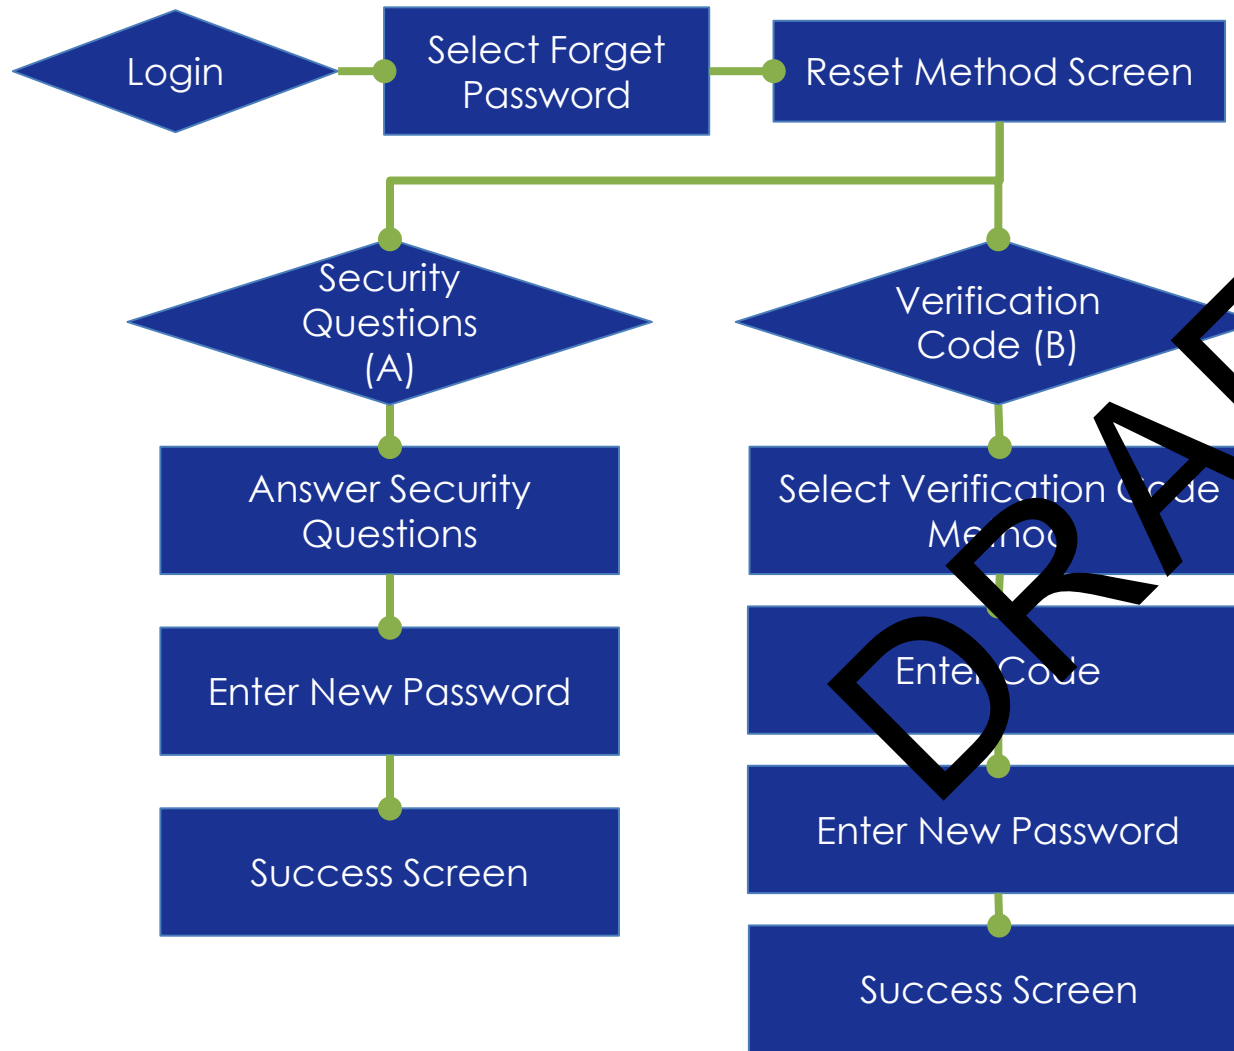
Login

Select Forget Password

Reset Method Screen

Security Questions (A)

Verification Code (B)

Answer Security Questions

Select Verification C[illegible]de Me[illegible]hod

Enter New Password

Ente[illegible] Co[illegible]e

Success Screen

Enter New Password

Success Screen

DRA